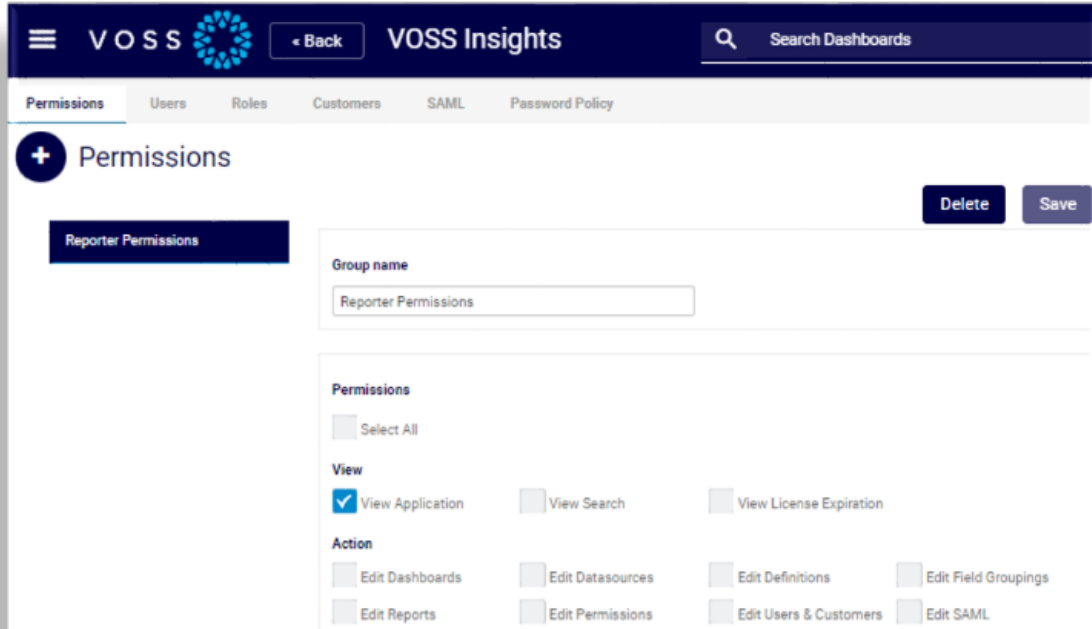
VOSS

« Back

VOSS Insights

Search Dashboards

Permissions Users Roles Customers SAML Password Policy

Permissions

Delete Save

Reporter Permissions

Group name

Reporter Permissions

Permissions

Select All

View

View Application View Search View License Expiration

Action

Edit Dashboards Edit Datasources Edit Definitions Edit Field Groupings

Edit Reports Edit Permissions Edit Users & Customers Edit SAML